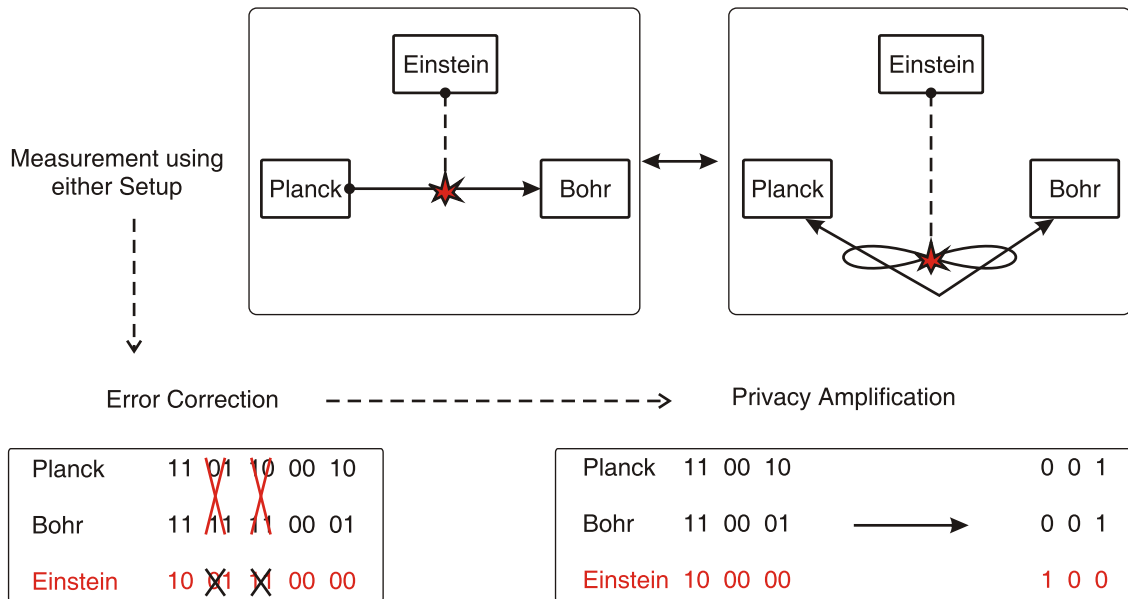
Einstein

Planck

Bohr

Einstein

Planck

Bohr

Measurement using either Setup

Error Correction

Privacy Amplification

| | | | | | |
|---|---|---|---|---|---|
| Planck | 11 | 01 | 10 | 00 | 10 |
| Bohr | 11 | 11 | 11 | 00 | 01 |
| Einstein | 10 | 01 | 11 | 00 | 00 |

| | | | | | | |
|---|---|---|---|---|---|---|
| Planck | 11 | 00 | 10 | 0 | 0 | 1 |
| Bohr | 11 | 00 | 01 | 0 | 0 | 1 |
| Einstein | 10 | 00 | 00 | 1 | 0 | 0 |